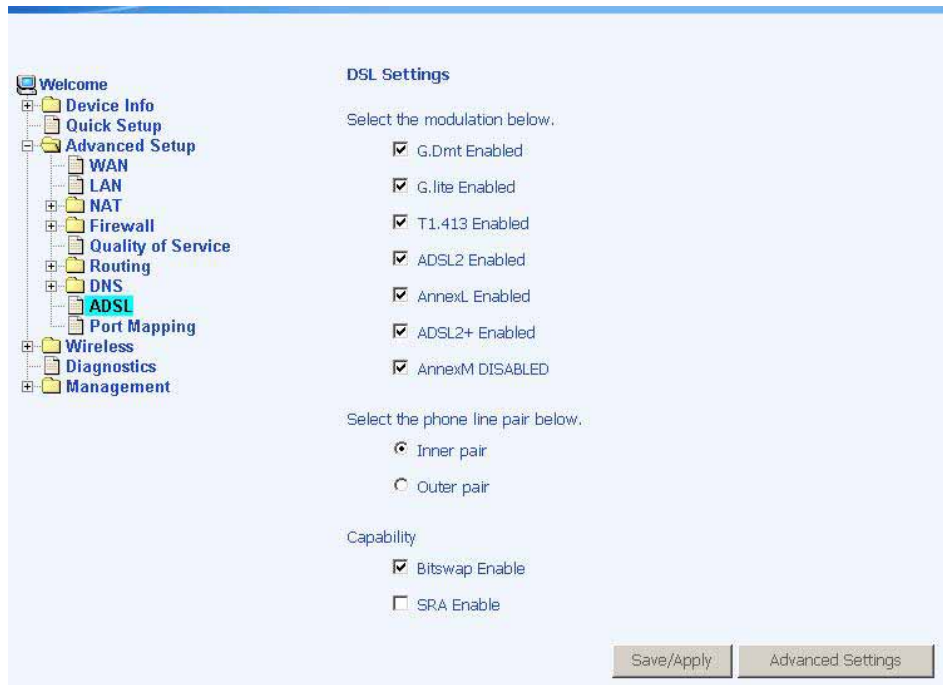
Welcome
Device Info
Quick Setup
Advanced Setup
WAN
LAN
NAT
Firewall
Quality of Service
Routing
DNS
ADSL
Port Mapping
Wireless
Diagnostics
Management

DSL Settings

Select the modulation below.

G.Dmt Enabled

G.lite Enabled

T1.413 Enabled

ADSL2 Enabled

AnnexL Enabled

ADSL2+ Enabled

AnnexM DISABLED

Select the phone line pair below.

Inner pair

Outer pair

Capability

Bitswap Enable

SRA Enable

Save/Apply

Advanced Settings